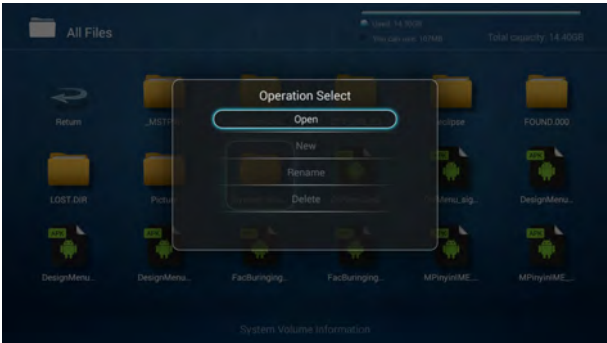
All Files

Used: 14.39GB
You can use: 167MB
Total capacity: 14.40GB

Return
_MSTP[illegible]
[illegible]clipse
FOUND.000
LOST.DIR
Pictur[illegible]
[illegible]enu_sig...
DesignMenu...
DesignMenu...
DesignMenu...
FacBuringing...
FacBuringing...
MPinyinIME...
MPinyinIME...

Operation Select
Open
New
Rename
Delete

System Volume Information